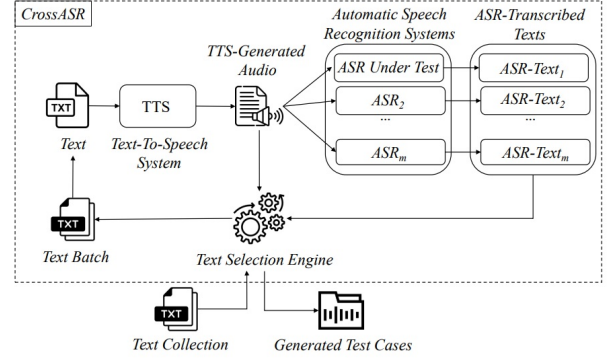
CrossASR

Automatic Speech Recognition Systems

ASR-Transcribed Texts

TTS-Generated Audio

TXT

TTS

ASR Under Test

ASR-Text$_1$

$ASR_2$

ASR-Text$_2$

...

...

Text

Text-To-Speech System

$ASR_m$

ASR-Text$_m$

TXT

Text Batch

Text Selection Engine

TXT

Text Collection

Generated Test Cases